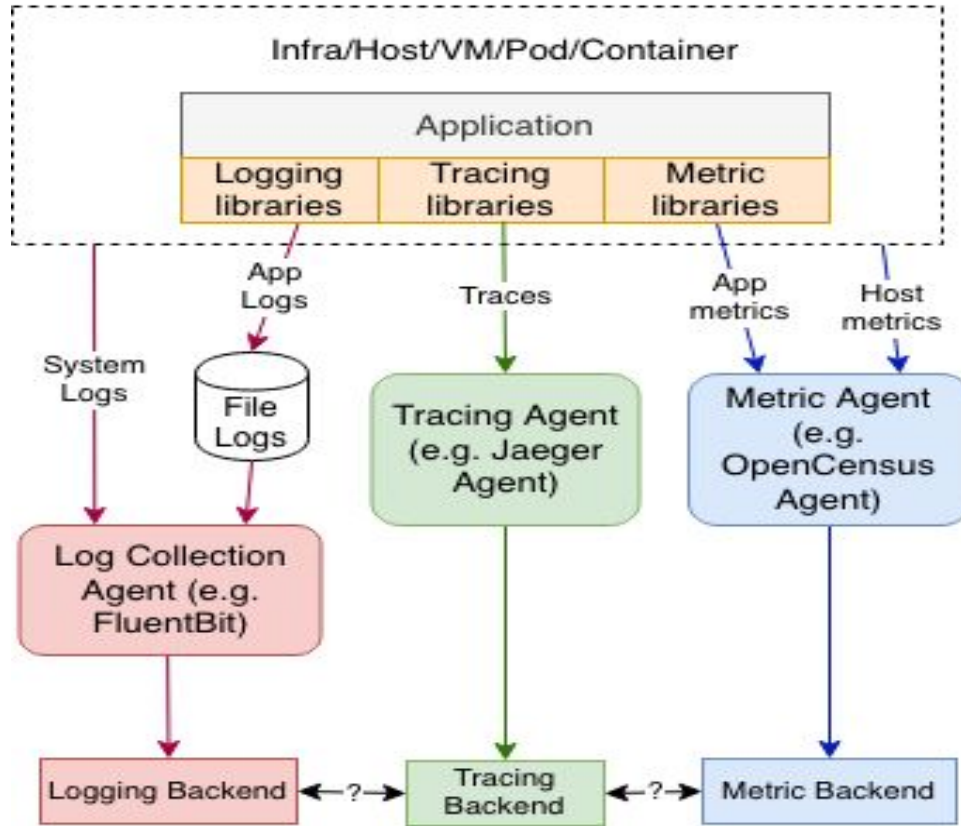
Infra/Host/VM/Pod/Container

Application

Logging libraries

Tracing libraries

Metric libraries

App Logs

Traces

App metrics

Host metrics

System Logs

File Logs

Tracing Agent (e.g. Jaeger Agent)

Metric Agent (e.g. OpenCensus Agent)

Log Collection Agent (e.g. FluentBit)

Logging Backend

?

Tracing Backend

?

Metric Backend